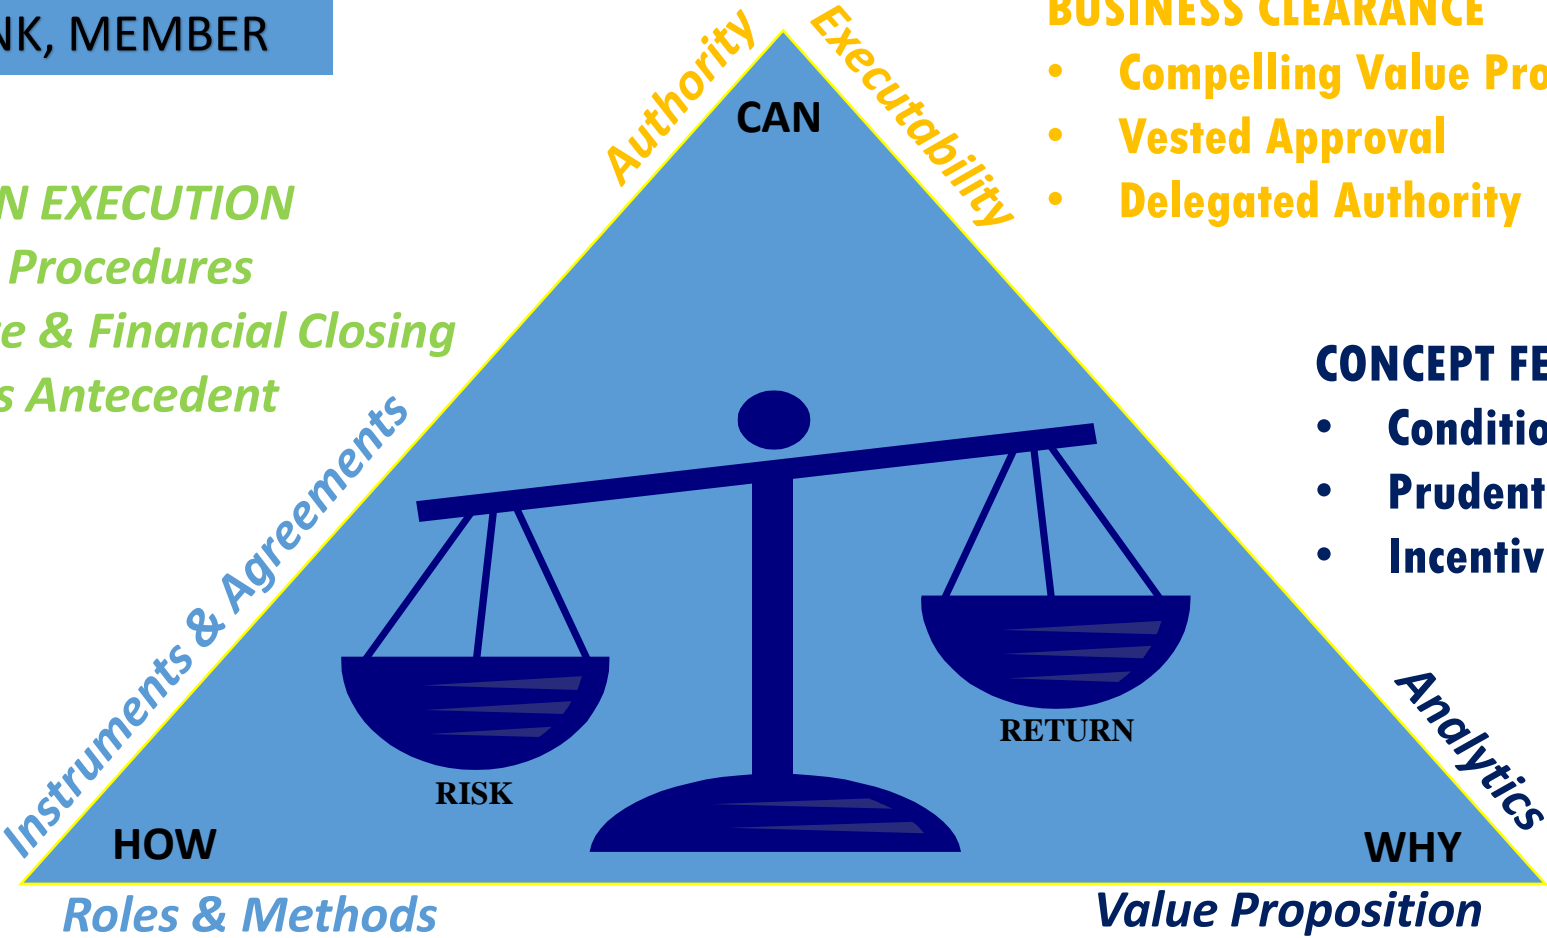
NK, MEMBER

N EXECUTION
Procedures
e & Financial Closing
s Antecedent

Authority
Executability
CAN

BUSINESS CLEARANCE
• Compelling Value Pro
• Vested Approval
• Delegated Authority

CONCEPT FE
• Conditio
• Prudent
• Incentiv

Instruments & Agreements

RISK
RETURN

HOW
WHY

Analytics

Roles & Methods
Value Proposition